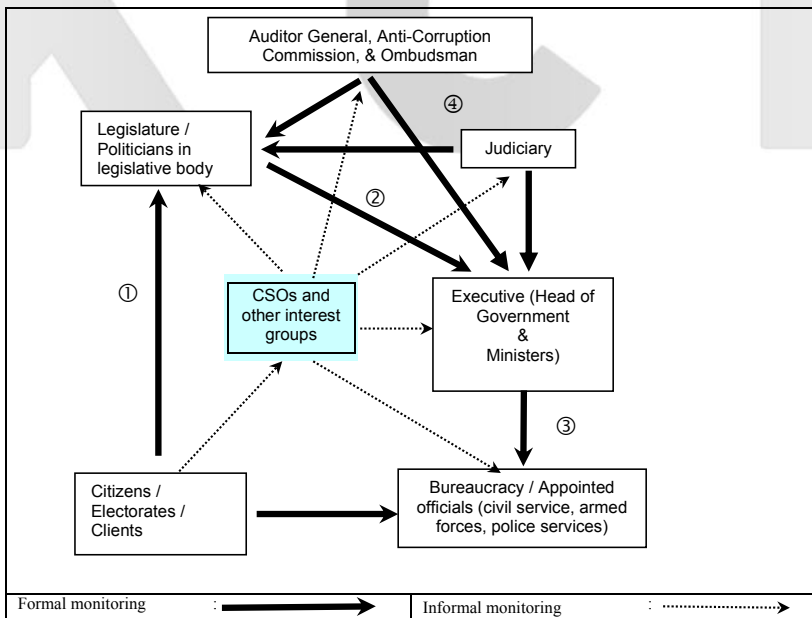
Auditor General, Anti-Corruption Commission, & Ombudsman

④

Legislature / Politicians in legislative body

Judiciary

②

①

CSOs and other interest groups

Executive (Head of Government & Ministers)

③

Citizens / Electorates / Clients

Bureaucracy / Appointed officials (civil service, armed forces, police services)

Formal monitoring :

Informal monitoring :